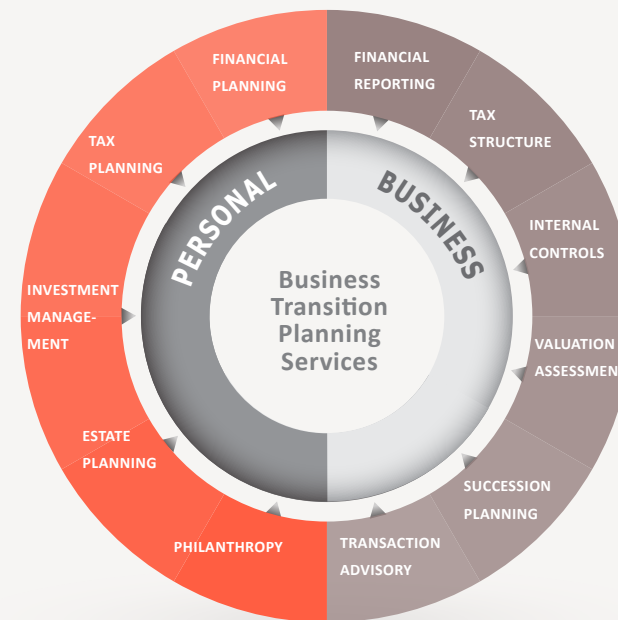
FINANCIAL PLANNING

TAX PLANNING

INVESTMENT MANAGEMENT

ESTATE PLANNING

PHILANTHROPY

FINANCIAL REPORTING

TAX STRUCTURE

INTERNAL CONTROLS

VALUATION ASSESSMEN

SUCCESSION PLANNING

TRANSACTION ADVISORY

PERSONAL

BUSINESS

Business Transition Planning Services